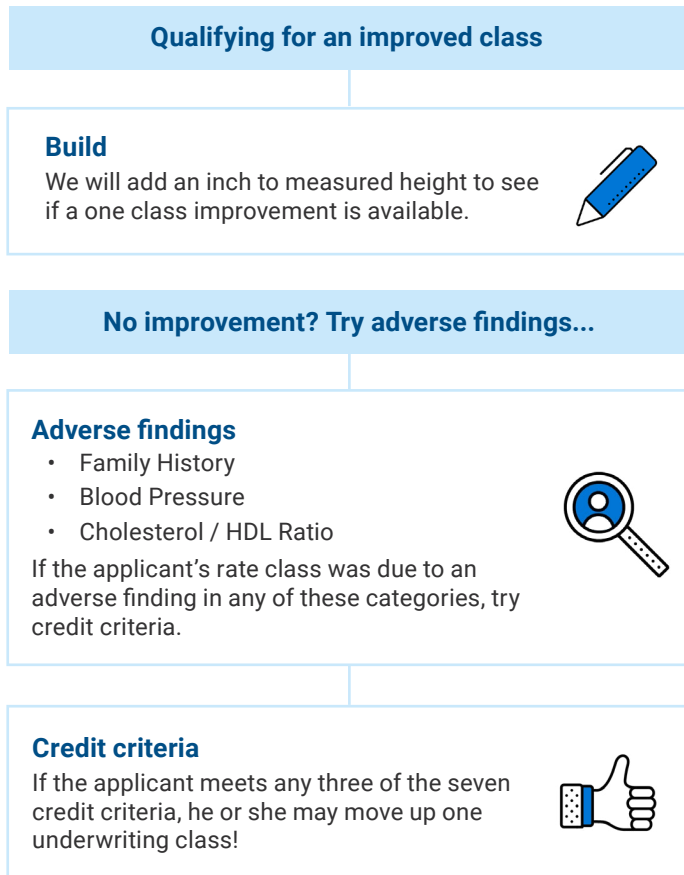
Qualifying for an improved class

Build

We will add an inch to measured height to see if a one class improvement is available.

No improvement? Try adverse findings...

Adverse findings

- Family History
- Blood Pressure
- Cholesterol / HDL Ratio

If the applicant's rate class was due to an adverse finding in any of these categories, try credit criteria.

Credit criteria

If the applicant meets any three of the seven credit criteria, he or she may move up one underwriting class!